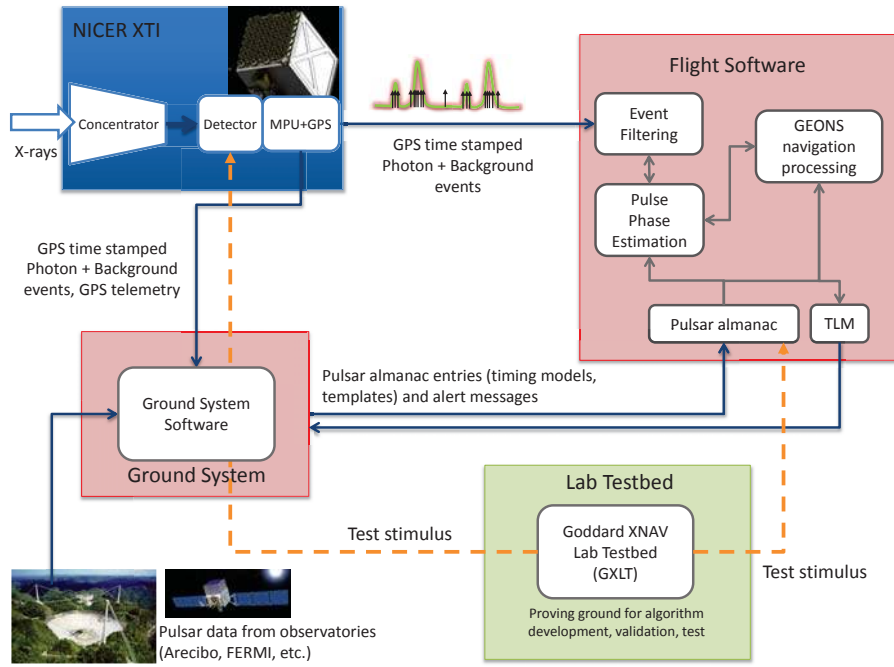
NICER XTI

X-rays

Concentrator

Detector

MPU+GPS

GPS time stamped Photon + Background events

Flight Software

Event Filtering

GEONS navigation processing

Pulse Phase Estimation

Pulsar almanac

TLM

GPS time stamped Photon + Background events, GPS telemetry

Pulsar almanac entries (timing models, templates) and alert messages

Ground System Software

Ground System

Lab Testbed

Test stimulus

Goddard XNAV Lab Testbed (GXLT)

Test stimulus

Proving ground for algorithm development, validation, test

Pulsar data from observatories (Arecibo, FERMI, etc.)